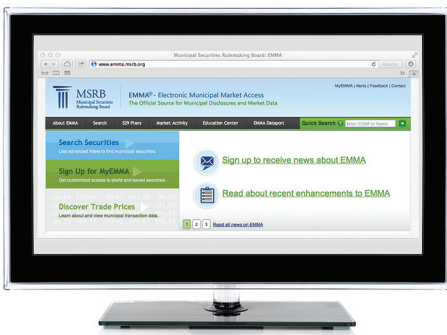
Municipal Securities Rulemaking Board::EMMA

www.emma.msrb.org

Search

MSRB Municipal Securities Rulemaking Board

EMMA® - Electronic Municipal Market Access
The Official Source for Municipal Disclosures and Market Data

MyEMMA | Alerts | Feedback | Contact

About EMMA | Search | 529 Plans | Market Activity | Education Center | EMMA Dataport

Quick Search ? Enter CUSIP or Name

Search Securities
Use advanced filters to find municipal securities.

Sign Up for MyEMMA
Get customized access to alerts and saved searches.

Discover Trade Prices
Learn about and view municipal transaction data.

Sign up to receive news about EMMA

Read about recent enhancements to EMMA

1 2 3 Read all news on EMMA